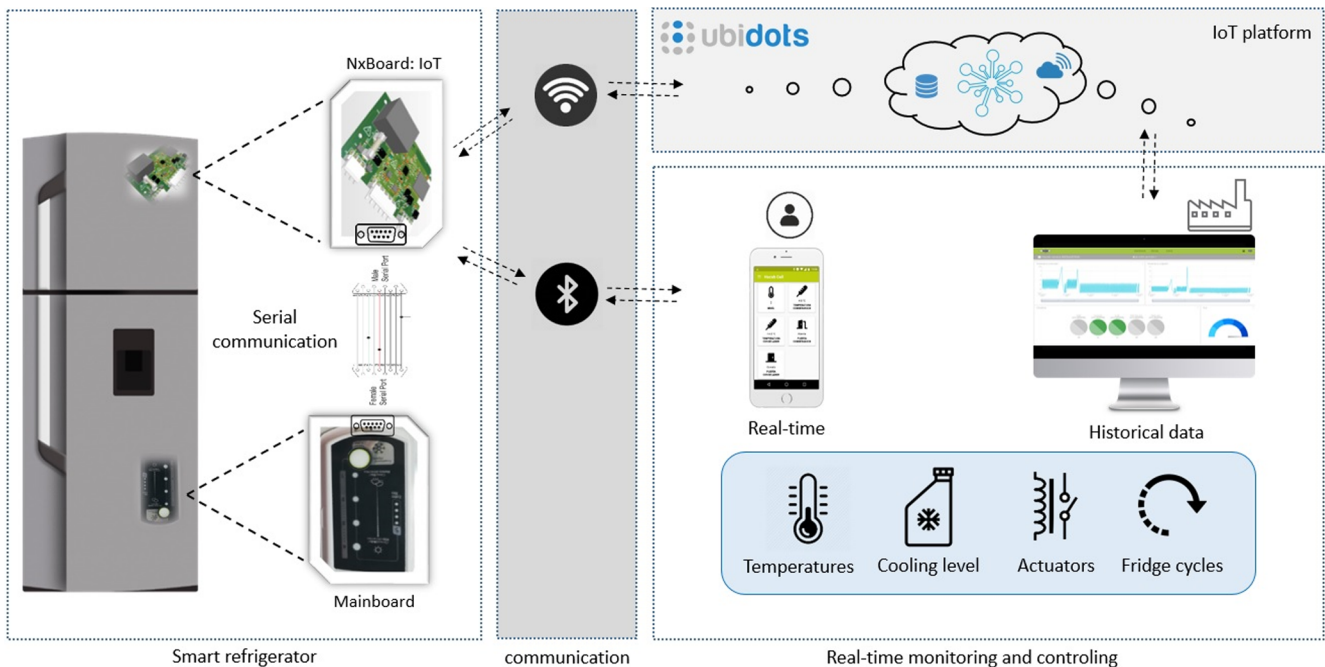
NxBoard: IoT

Male Serial Port

Serial communication

Female Serial Port

Mainboard

ubidots

IoT platform

Real-time

Historical data

Temperatures

Cooling level

Actuators

Fridge cycles

Smart refrigerator

communication

Real-time monitoring and controling